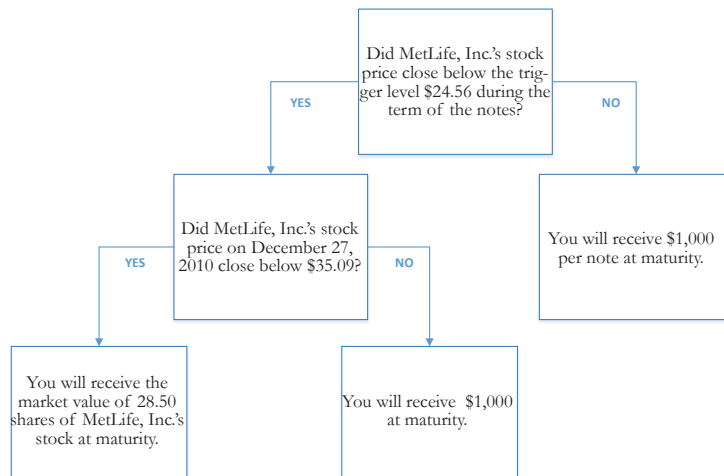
Did MetLife, Inc.'s stock price close below the trigger level $24.56 during the term of the notes?

YES

NO

Did MetLife, Inc.'s stock price on December 27, 2010 close below $35.09?

You will receive $1,000 per note at maturity.

YES

NO

You will receive the market value of 28.50 shares of MetLife, Inc.'s stock at maturity.

You will receive $1,000 at maturity.